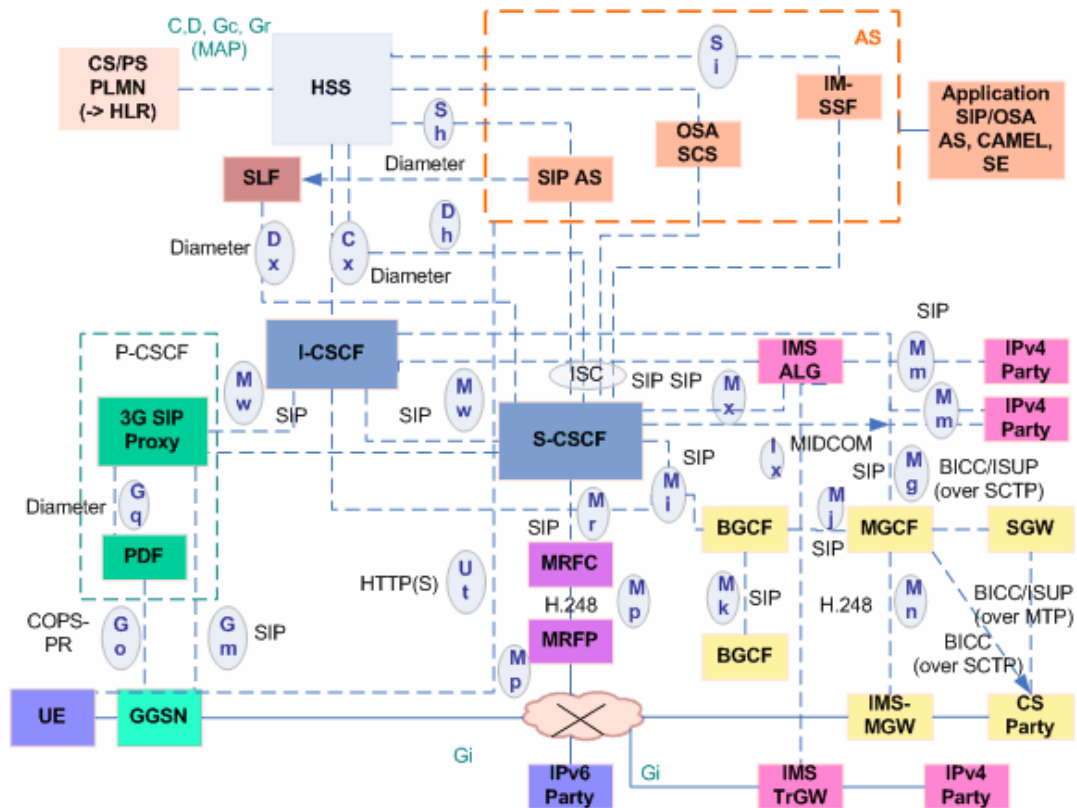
C,D, Gc, Gr (MAP)

CS/PS PLMN (-> HLR)

HSS

Si

AS

IM-SSF

Application SIP/OSA AS, CAMEL, SE

Sh

OSA SCS

Diameter

SLF

SIP AS

Dh

Diameter

Dx

Cx

Diameter

SIP

P-CSCF

I-CSCF

IMS ALG

Mm

IPv4 Party

ISC

SIP SIP

Mw

Mw

Mx

Mm

IPv4 Party

SIP

SIP

3G SIP Proxy

S-CSCF

MIDCOM

Ix

SIP

Mg

BICC/ISUP (over SCTP)

SIP

Diameter

Gq

Mr

Mi

Mj

BGCF

MGCF

SGW

SIP

SIP

PDF

MRFC

HTTP(S)

Ut

Mp

Mk

SIP

H.248

Mn

BICC/ISUP (over MTP)

H.248

COPS-PR

Go

Gm

SIP

MRFP

BGCF

BICC (over SCTR)

Mp

UE

GGSN

IMS-MGW

CS Party

Gi

Gi

IPv6 Party

IMS TrGW

IPv4 Party